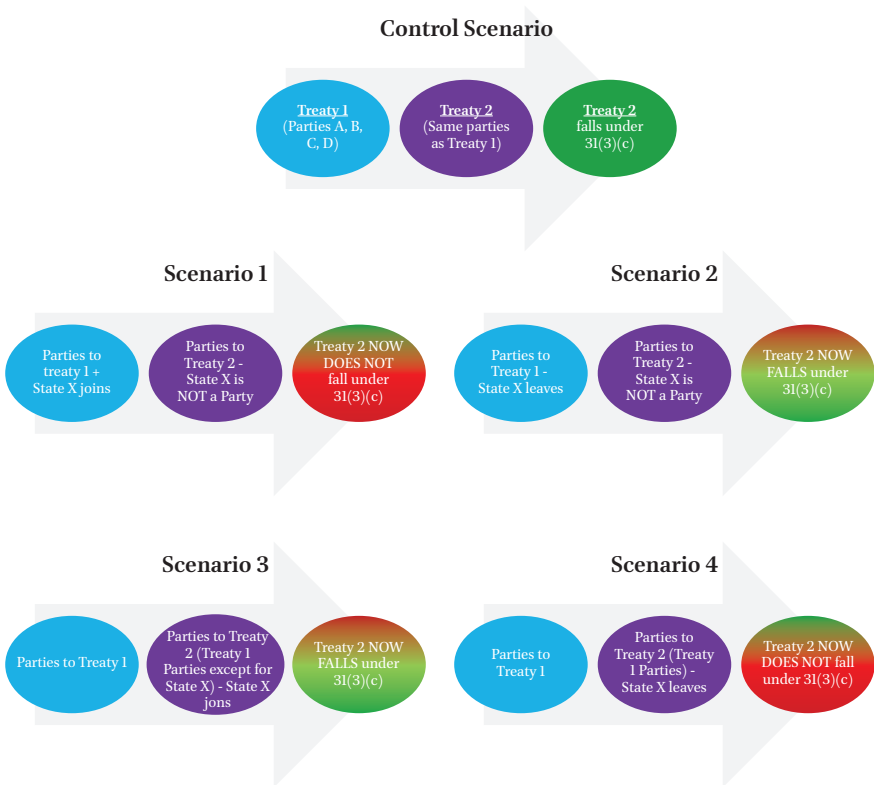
Control Scenario

Treaty 1
(Parties A, B, C, D)

Treaty 2
(Same parties as Treaty 1)

Treaty 2
falls under 31(3)(c)

Scenario 1

Parties to treaty 1 + State X joins

Parties to Treaty 2 - State X is NOT a Party

Treaty 2 NOW DOES NOT fall under 31(3)(c)

Scenario 2

Parties to Treaty 1 - State X leaves

Parties to Treaty 2 - State X is NOT a Party

Treaty 2 NOW FALLS under 31(3)(c)

Scenario 3

Parties to Treaty 1

Parties to Treaty 2 (Treaty 1 Parties except for State X) - State X jons

Treaty 2 NOW FALLS under 31(3)(c)

Scenario 4

Parties to Treaty 1

Parties to Treaty 2 (Treaty 1 Parties) - State X leaves

Treaty 2 NOW DOES NOT fall under 31(3)(c)